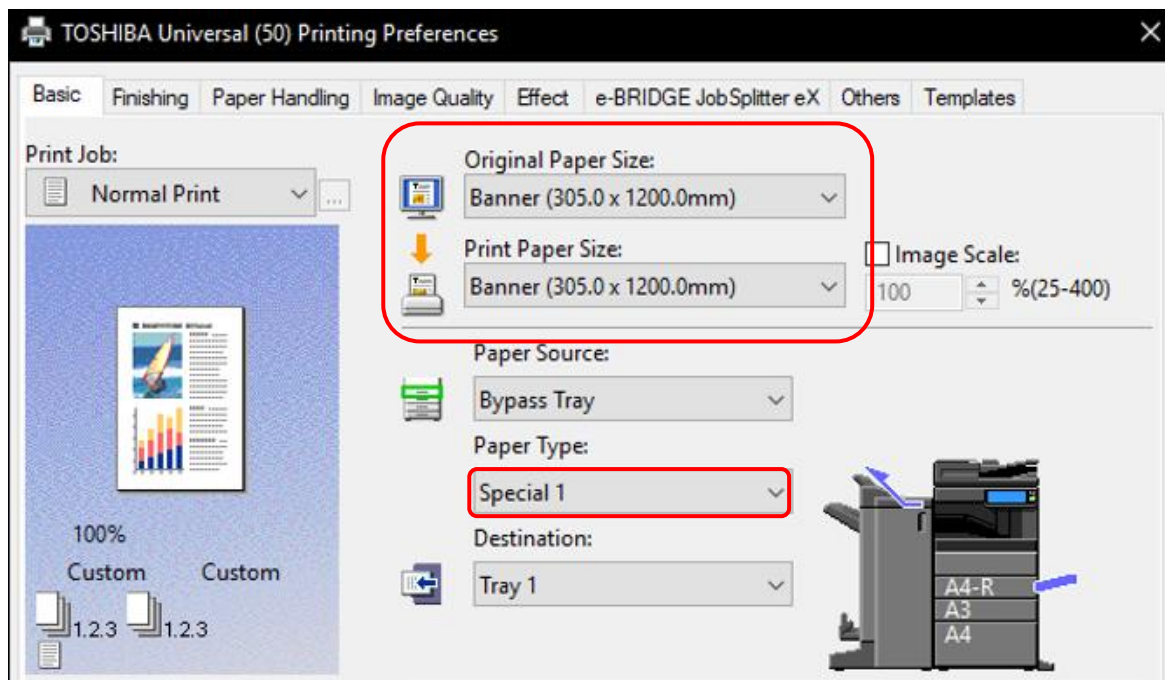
TOSHIBA Universal (50) Printing Preferences

Basic | Finishing | Paper Handling | Image Quality | Effect | e-BRIDGE JobSplitter eX | Others | Templates

Print Job:
Normal Print

Original Paper Size:
Banner (305.0 x 1200.0mm)

Print Paper Size:
Banner (305.0 x 1200.0mm)

Image Scale:
100 %(25-400)

Paper Source:
Bypass Tray

Paper Type:
Special 1

Destination:
Tray 1

100%
Custom Custom
1.2.3 1.2.3

A4-R
A3
A4